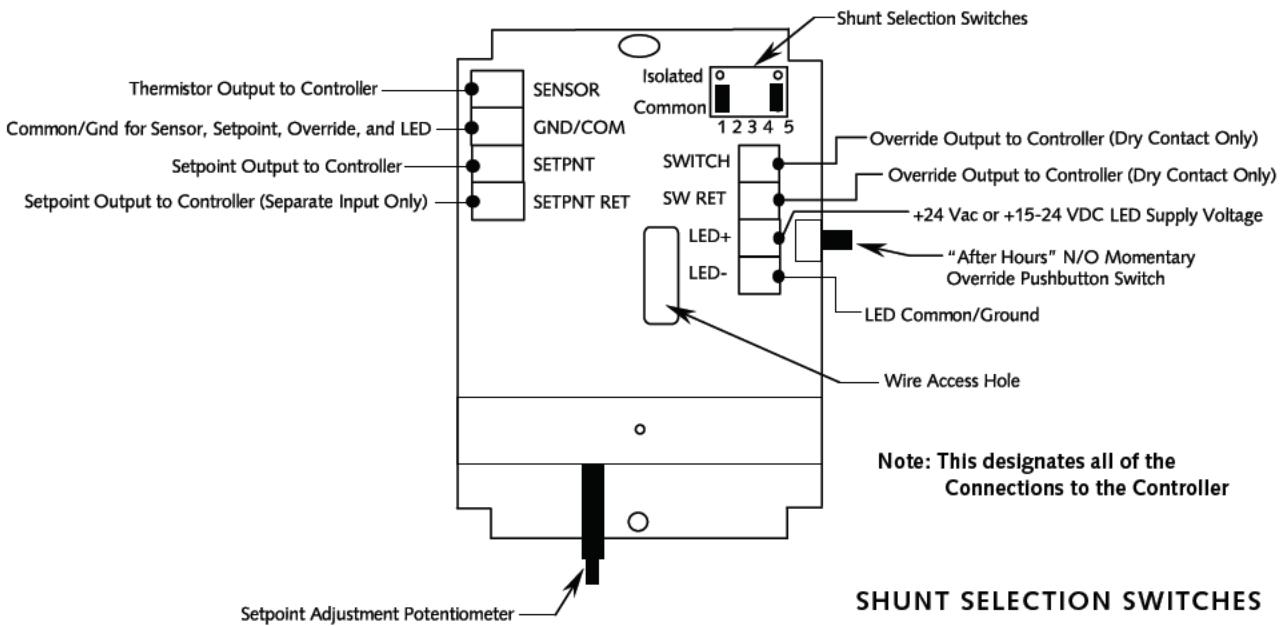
Shunt Selection Switches

Thermistor Output to Controller

Common/Gnd for Sensor, Setpoint, Override, and LED

Setpoint Output to Controller

Setpoint Output to Controller (Separate Input Only)

SENSOR

GND/COM

SETPNT

SETPNT RET

Isolated

Common

1 2 3 4 5

SWITCH

SW RET

LED+

LED-

Override Output to Controller (Dry Contact Only)

Override Output to Controller (Dry Contact Only)

+24 Vac or +15-24 VDC LED Supply Voltage

"After Hours" N/O Momentary Override Pushbutton Switch

LED Common/Ground

Wire Access Hole

Note: This designates all of the Connections to the Controller

Setpoint Adjustment Potentiometer

SHUNT SELECTION SWITCHES